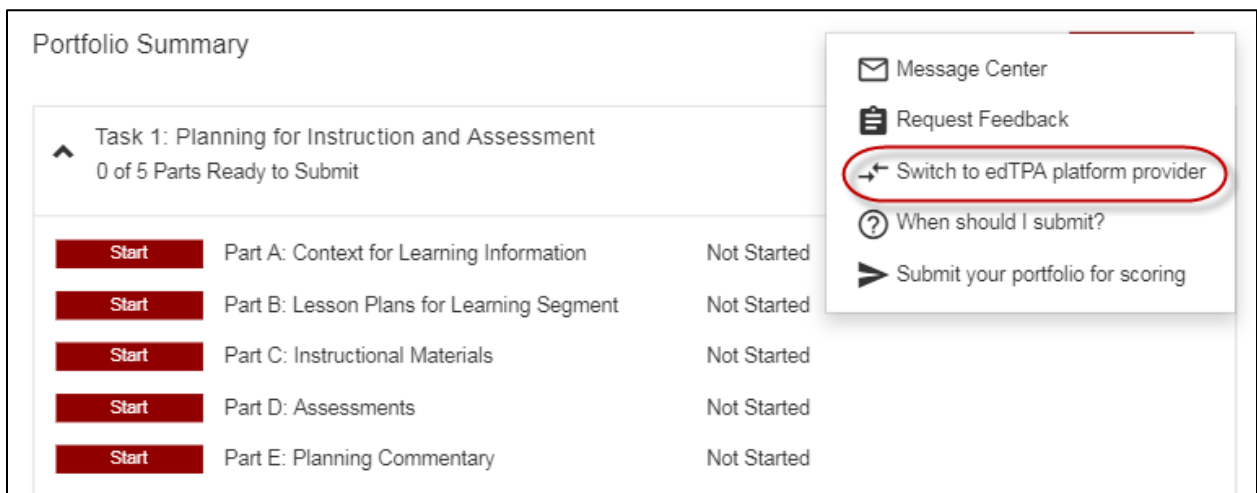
Portfolio Summary

Task 1: Planning for Instruction and Assessment
0 of 5 Parts Ready to Submit

Start Part A: Context for Learning Information Not Started
Start Part B: Lesson Plans for Learning Segment Not Started
Start Part C: Instructional Materials Not Started
Start Part D: Assessments Not Started
Start Part E: Planning Commentary Not Started

Message Center
Request Feedback
Switch to edTPA platform provider
When should I submit?
Submit your portfolio for scoring